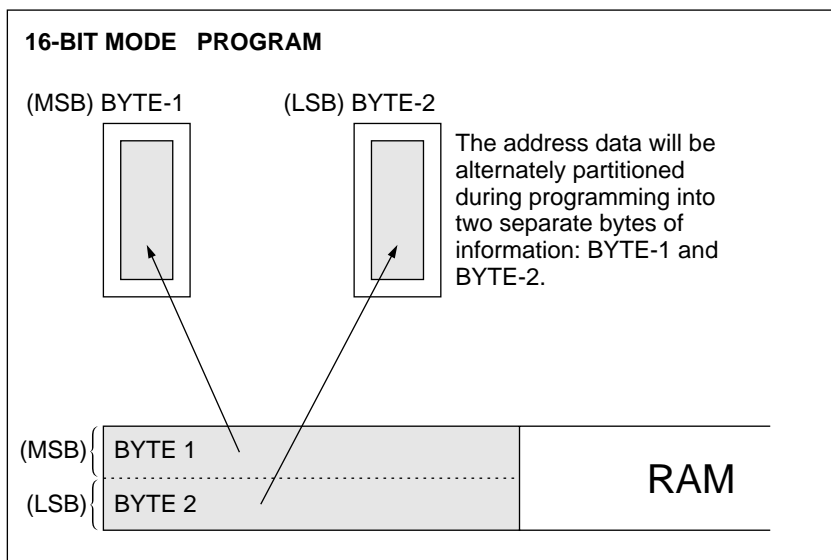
16-BIT MODE PROGRAM

(MSB) BYTE-1

(LSB) BYTE-2

The address data will be alternately partitioned during programming into two separate bytes of information: BYTE-1 and BYTE-2.

(MSB) BYTE 1

(LSB) BYTE 2

RAM